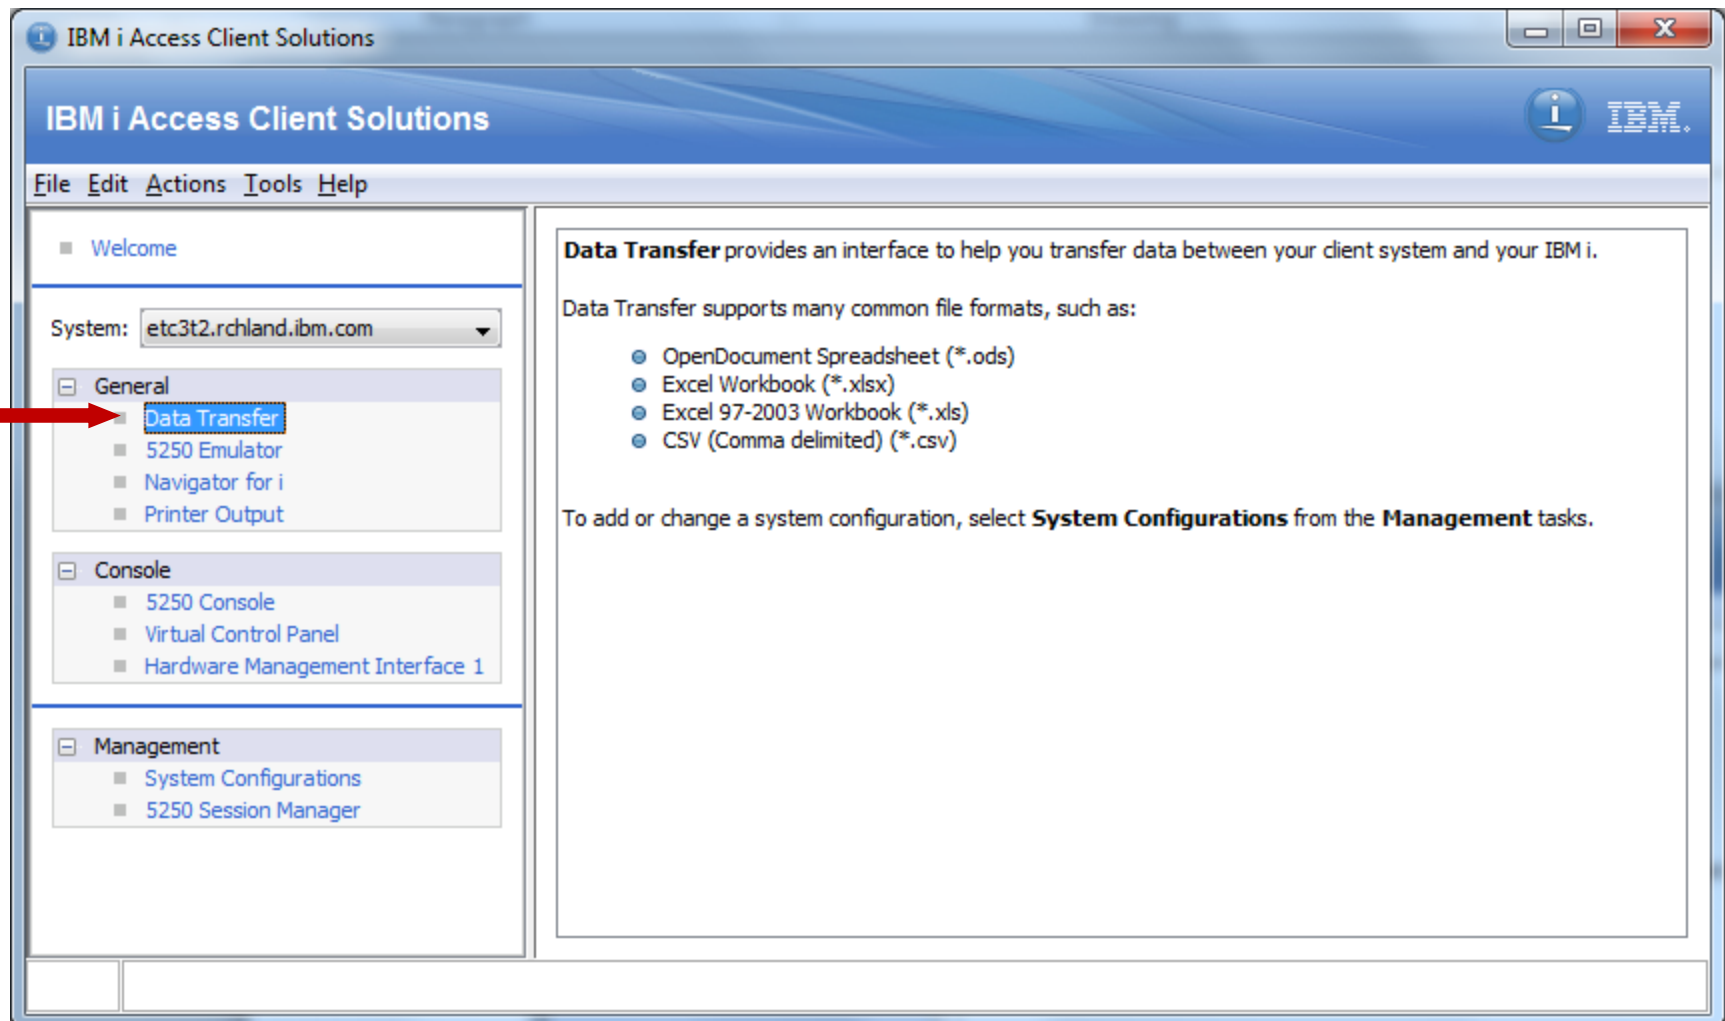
IBM i Access Client Solutions

IBM i Access Client Solutions

IBM.

File Edit Actions Tools Help

Welcome

System: etc3t2.rchland.ibm.com

General
Data Transfer
5250 Emulator
Navigator for i
Printer Output

Console
5250 Console
Virtual Control Panel
Hardware Management Interface 1

Management
System Configurations
5250 Session Manager

**Data Transfer** provides an interface to help you transfer data between your client system and your IBM i.

Data Transfer supports many common file formats, such as:

- OpenDocument Spreadsheet (*.ods)
- Excel Workbook (*.xlsx)
- Excel 97-2003 Workbook (*.xls)
- CSV (Comma delimited) (*.csv)

To add or change a system configuration, select **System Configurations** from the **Management** tasks.